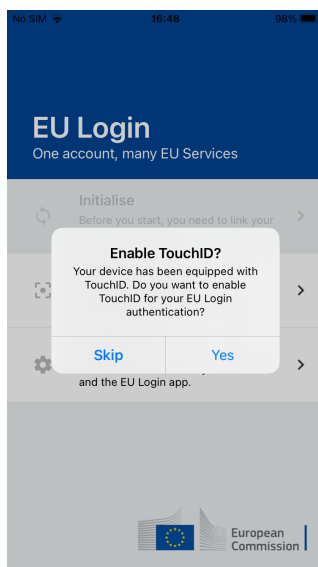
No SIM 16:48 98%

EU Login
One account, many EU Services

Initialise
Before you start, you need to link your

Enable TouchID?
Your device has been equipped with TouchID. Do you want to enable TouchID for your EU Login authentication?

Skip Yes

and the EU Login app.

European Commission